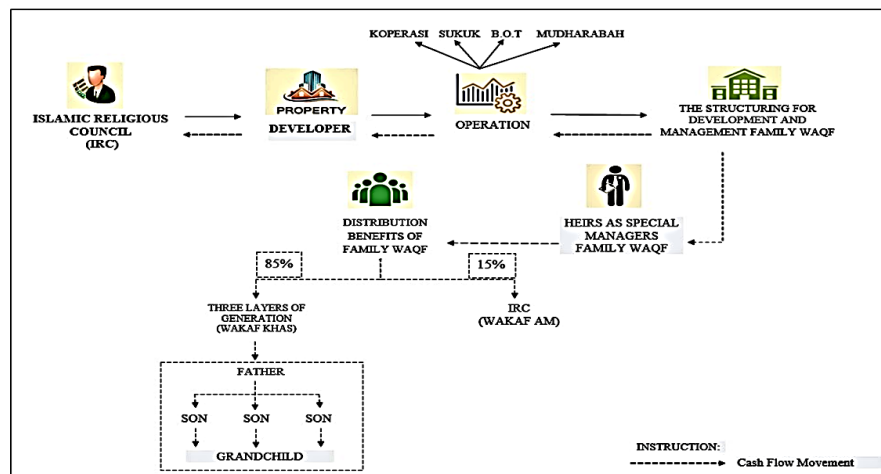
KOPERASI SUKUK B.O.T MUDHARABAH

ISLAMIC RELIGIOUS COUNCIL (IRC)

PROPERTY

DEVELOPER

OPERATION

THE STRUCTURING FOR DEVELOPMENT AND MANAGEMENT FAMILY WAQF

DISTRIBUTION BENEFITS OF FAMILY WAQF

HEIRS AS SPECIAL MANAGERS FAMILY WAQF

85%

15%

THREE LAYERS OF GENERATION (WAKAF KHAS)

IRC (WAKAF AM)

FATHER

SON

SON

SON

GRANDCHILD

INSTRUCTION:

Cash Flow Movement